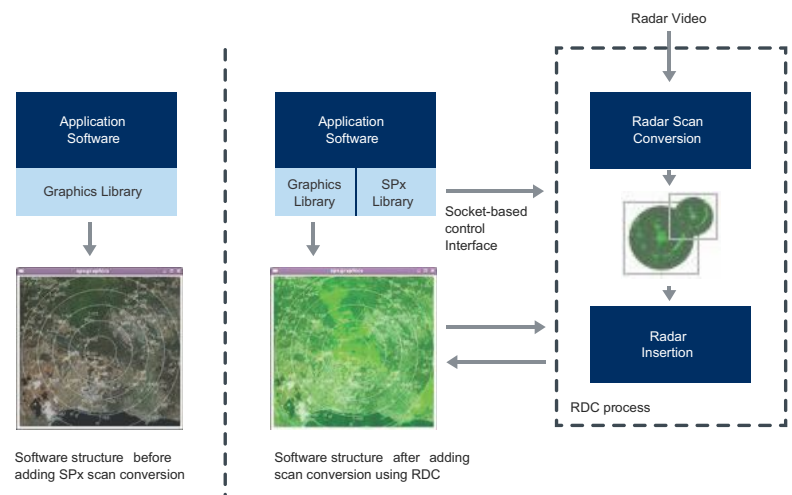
Radar Video

Application Software

Graphics Library

Application Software

Graphics Library

SPx Library

Socket-based control Interface

Radar Scan Conversion

Radar Insertion

RDC process

Software structure before adding SPx scan conversion

Software structure after adding scan conversion using RDC